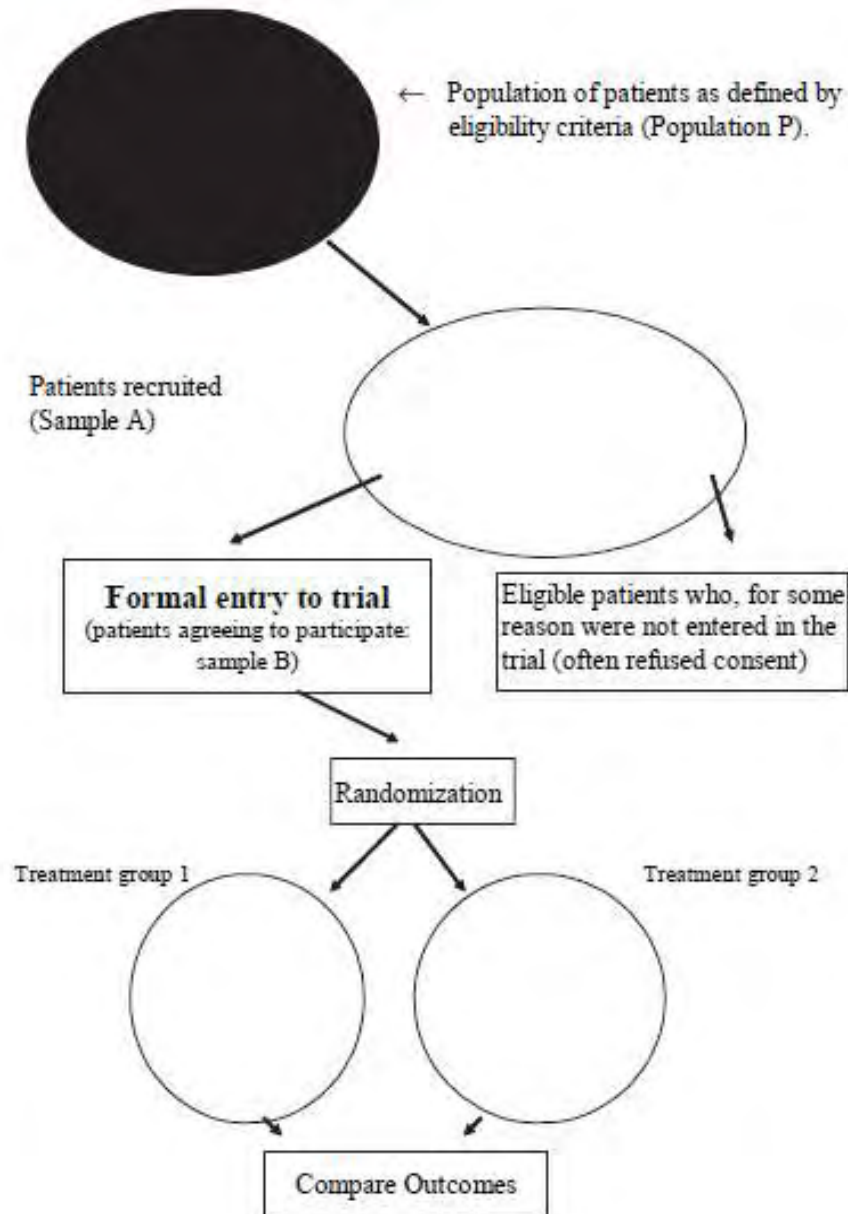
← Population of patients as defined by eligibility criteria (Population P).

Patients recruited (Sample A)

Formal entry to trial
(patients agreeing to participate: sample B)

Eligible patients who, for some reason were not entered in the trial (often refused consent)

Randomization

Treatment group 1

Treatment group 2

Compare Outcomes